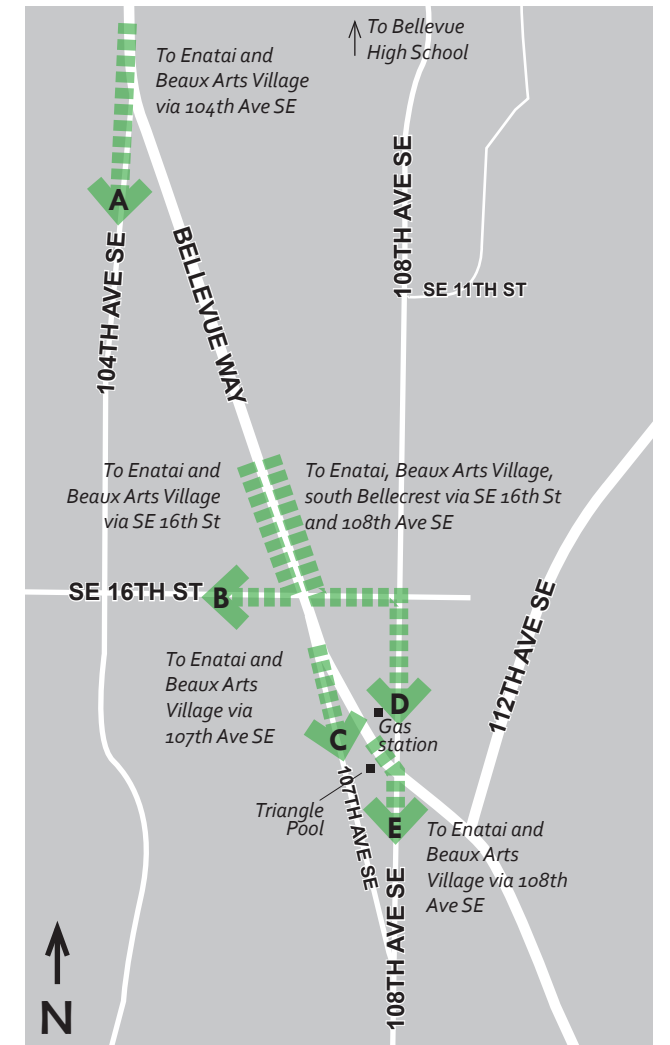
To Bellevue High School

To Enatai and Beaux Arts Village via 104th Ave SE

A

104TH AVE SE

BELLEVUE WAY

108TH AVE SE

SE 11TH ST

To Enatai and Beaux Arts Village via SE 16th St

To Enatai, Beaux Arts Village, south Bellecrest via SE 16th St and 108th Ave SE

SE 16TH ST

B

112TH AVE SE

To Enatai and Beaux Arts Village via 107th Ave SE

D

Gas station

C

107TH AVE SE

Triangle Pool

E

To Enatai and Beaux Arts Village via 108th Ave SE

108TH AVE SE

N